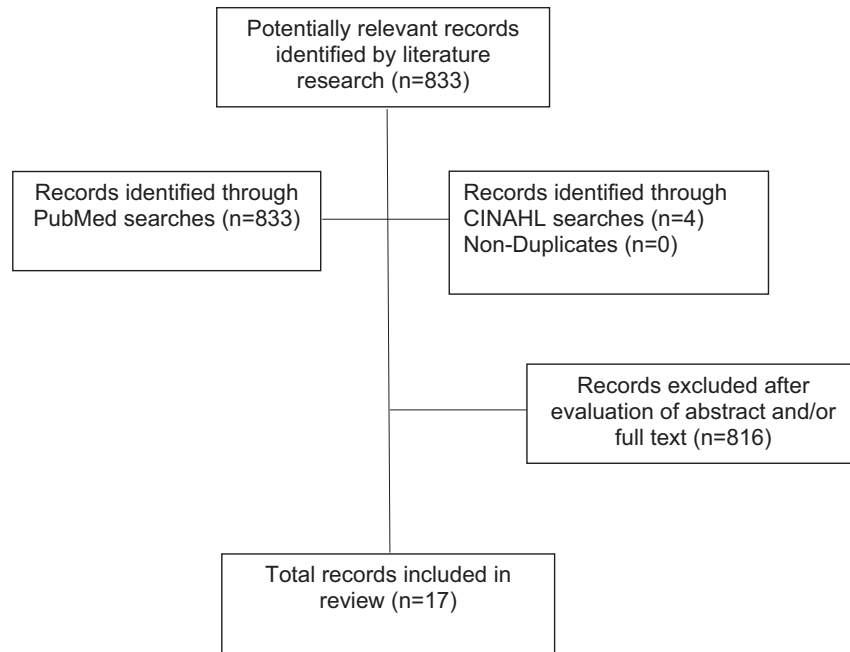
Potentially relevant records identified by literature research (n=833)

Records identified through PubMed searches (n=833)

Records identified through CINAHL searches (n=4)
Non-Duplicates (n=0)

Records excluded after evaluation of abstract and/or full text (n=816)

Total records included in review (n=17)